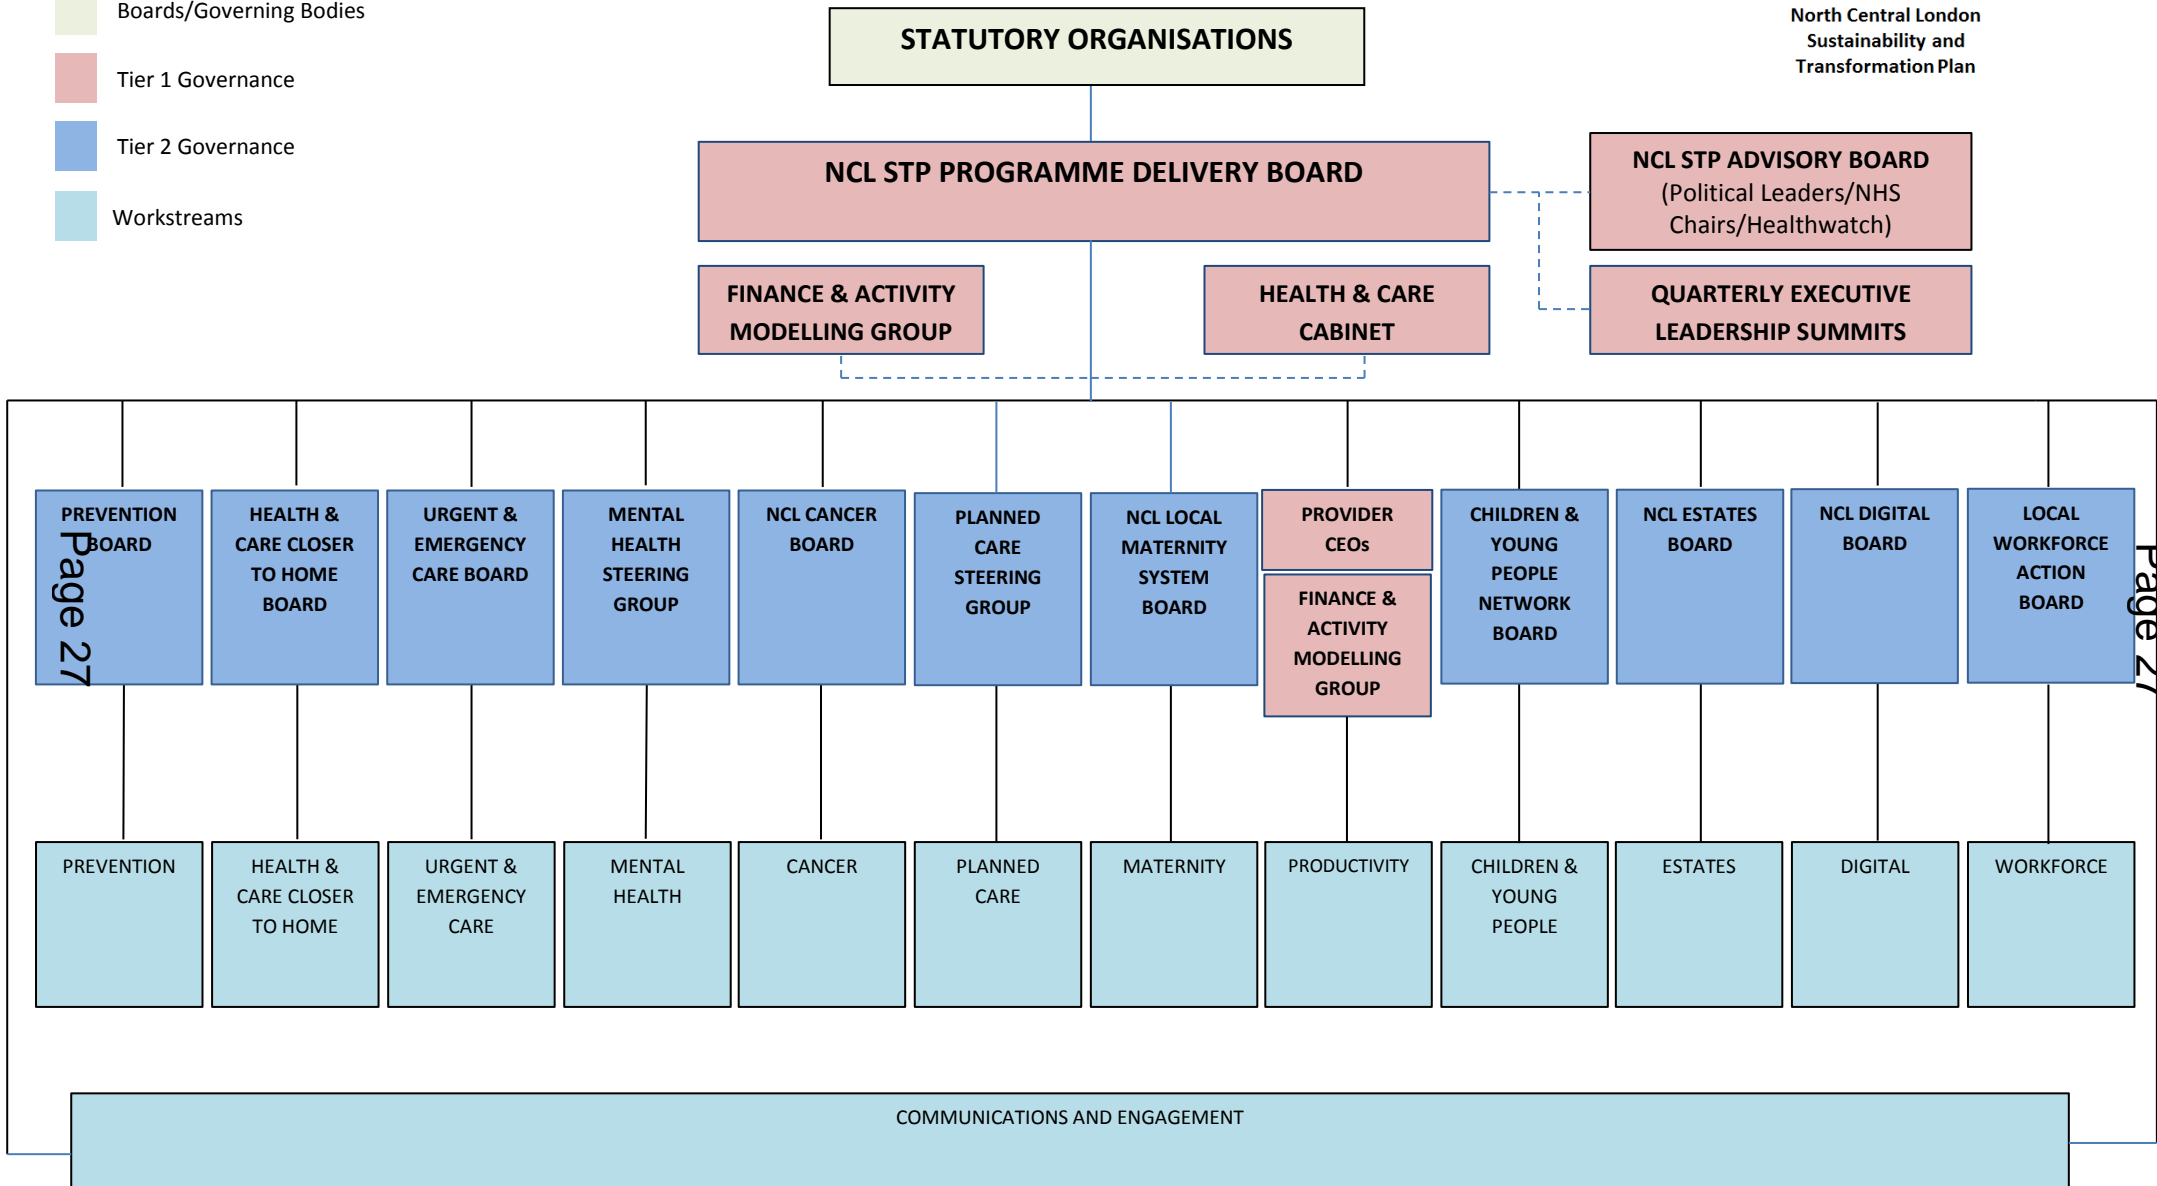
Boards/Governing Bodies

Tier 1 Governance

Tier 2 Governance

Workstreams

STATUTORY ORGANISATIONS

North Central London Sustainability and Transformation Plan

NCL STP PROGRAMME DELIVERY BOARD

NCL STP ADVISORY BOARD (Political Leaders/NHS Chairs/Healthwatch)

FINANCE & ACTIVITY MODELLING GROUP

HEALTH & CARE CABINET

QUARTERLY EXECUTIVE LEADERSHIP SUMMITS

PREVENTION BOARD

Page 27

HEALTH & CARE CLOSER TO HOME BOARD

URGENT & EMERGENCY CARE BOARD

MENTAL HEALTH STEERING GROUP

NCL CANCER BOARD

PLANNED CARE STEERING GROUP

NCL LOCAL MATERNITY SYSTEM BOARD

PROVIDER CEOs

FINANCE & ACTIVITY MODELLING GROUP

CHILDREN & YOUNG PEOPLE NETWORK BOARD

NCL ESTATES BOARD

NCL DIGITAL BOARD

LOCAL WORKFORCE ACTION BOARD

Page 27

PREVENTION

HEALTH & CARE CLOSER TO HOME

URGENT & EMERGENCY CARE

MENTAL HEALTH

CANCER

PLANNED CARE

MATERNITY

PRODUCTIVITY

CHILDREN & YOUNG PEOPLE

ESTATES

DIGITAL

WORKFORCE

COMMUNICATIONS AND ENGAGEMENT